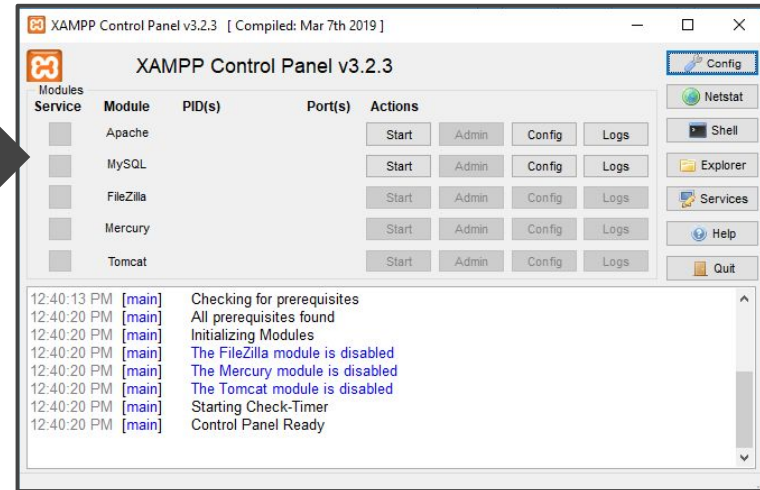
XAMPP Control Panel v3.2.3 [ Compiled: Mar 7th 2019 ]

XAMPP Control Panel v3.2.3

Config

Modules
Service

| Module | PID(s) | Port(s) | Actions | | | |
|---|---|---|---|---|---|---|
| Apache | | | Start | Admin | Config | Logs |
| MySQL | | | Start | Admin | Config | Logs |
| FileZilla | | | Start | Admin | Config | Logs |
| Mercury | | | Start | Admin | Config | Logs |
| Tomcat | | | Start | Admin | Config | Logs |

Netstat
Shell
Explorer
Services
Help
Quit

12:40:13 PM [main] Checking for prerequisites
12:40:20 PM [main] All prerequisites found
12:40:20 PM [main] Initializing Modules
12:40:20 PM [main] The FileZilla module is disabled
12:40:20 PM [main] The Mercury module is disabled
12:40:20 PM [main] The Tomcat module is disabled
12:40:20 PM [main] Starting Check-Timer
12:40:20 PM [main] Control Panel Ready